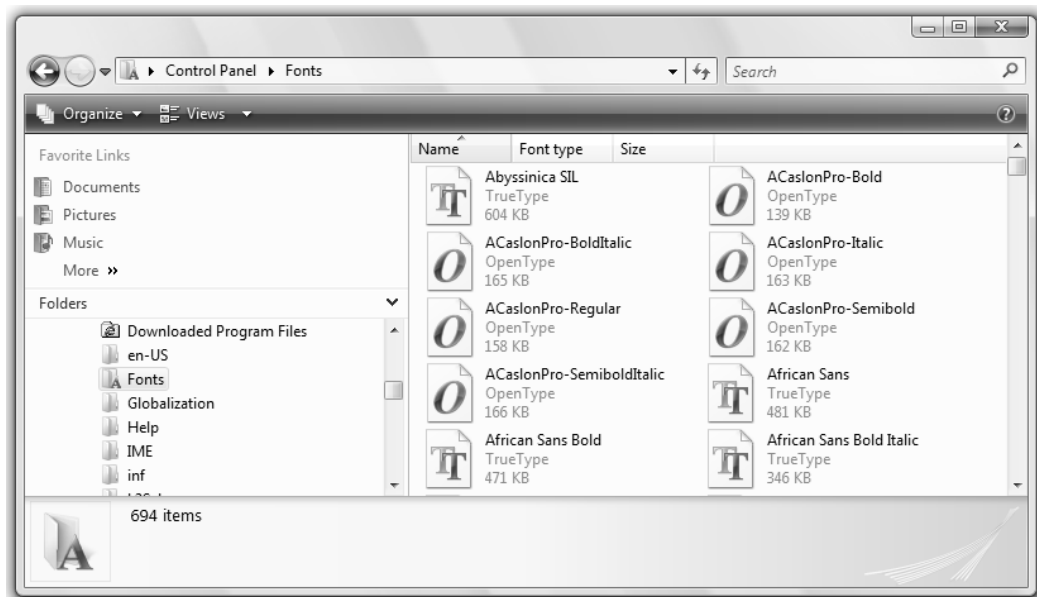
Control Panel ▸ Fonts

Search

Organize ▾ Views ▾

Favorite Links

Documents

Pictures

Music

More »

Folders

Downloaded Program Files

en-US

Fonts

Globalization

Help

IME

inf

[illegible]

Name

Font type

Size

Abyssinica SIL
TrueType
604 KB

ACaslonPro-Bold
OpenType
139 KB

ACaslonPro-BoldItalic
OpenType
165 KB

ACaslonPro-Italic
OpenType
163 KB

ACaslonPro-Regular
OpenType
158 KB

ACaslonPro-Semibold
OpenType
162 KB

ACaslonPro-SemiboldItalic
OpenType
166 KB

African Sans
TrueType
481 KB

African Sans Bold
TrueType
471 KB

African Sans Bold Italic
TrueType
346 KB

694 items